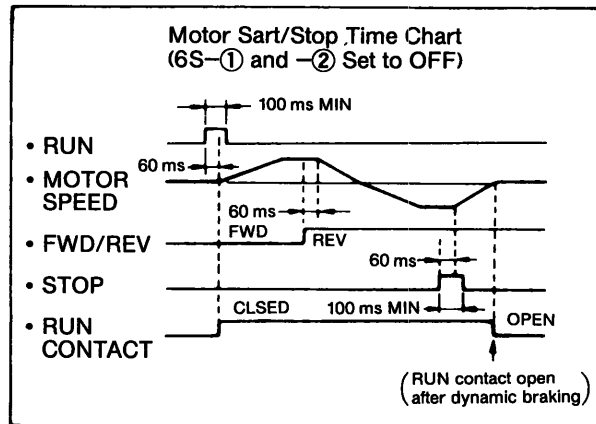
Motor Sart/Stop Time Chart
(6S–① and –② Set to OFF)

100 ms MIN

• RUN

60 ms

• MOTOR SPEED

60 ms

FWD

REV

• FWD/REV

60 ms

• STOP

CLSED

100 ms MIN

OPEN

• RUN CONTACT

(RUN contact open after dynamic braking)